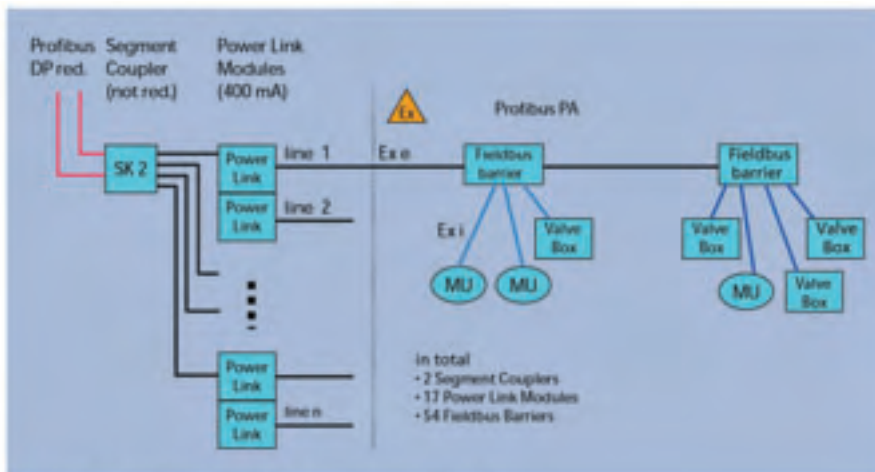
Profibus DP red.

Segment Coupler (not red.)

Power Link Modules (400 mA)

Ex

Profibus PA

SK 2

Power Link

line 1

Ex e

Fieldbus barrier

Fieldbus barrier

Power Link

line 2

Ex i

Valve Box

Valve Box

Valve Box

MU

MU

MU

Valve Box

Power Link

Power Link

line n

in total
• 2 Segment Couplers
• 17 Power Link Modules
• 54 Fieldbus Barriers